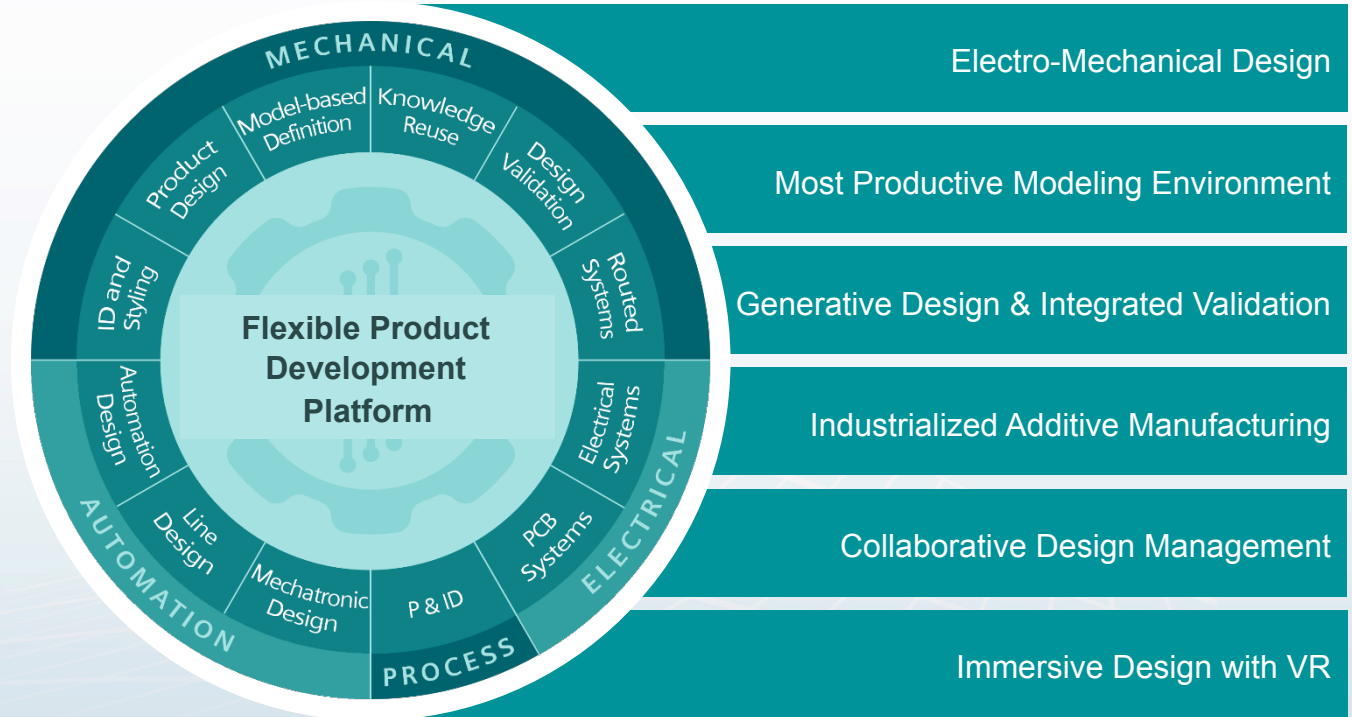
MECHANICAL

Model-based Definition

Knowledge Reuse

Design Validation

Routed Systems

Product Design

ID and Styling

Flexible Product Development Platform

Automation Design

Electrical Systems

Line Design

PCB Systems

Mechatronic Design

P & ID

AUTOMATION

ELECTRICAL

PROCESS

Electro-Mechanical Design

Most Productive Modeling Environment

Generative Design & Integrated Validation

Industrialized Additive Manufacturing

Collaborative Design Management

Immersive Design with VR